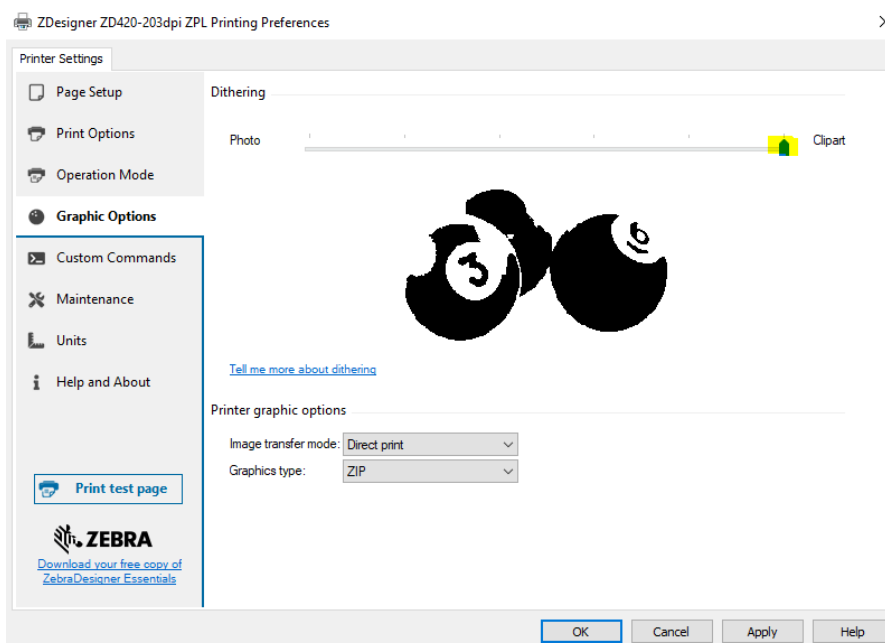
ZDesigner ZD420-203dpi ZPL Printing Preferences

Printer Settings

Page Setup
Print Options
Operation Mode
Graphic Options
Custom Commands
Maintenance
Units
Help and About

Dithering

Photo
Clipart

Tell me more about dithering

Printer graphic options

Image transfer mode: Direct print
Graphics type: ZIP

Print test page

ZEBRA
Download your free copy of ZebraDesigner Essentials

OK
Cancel
Apply
Help